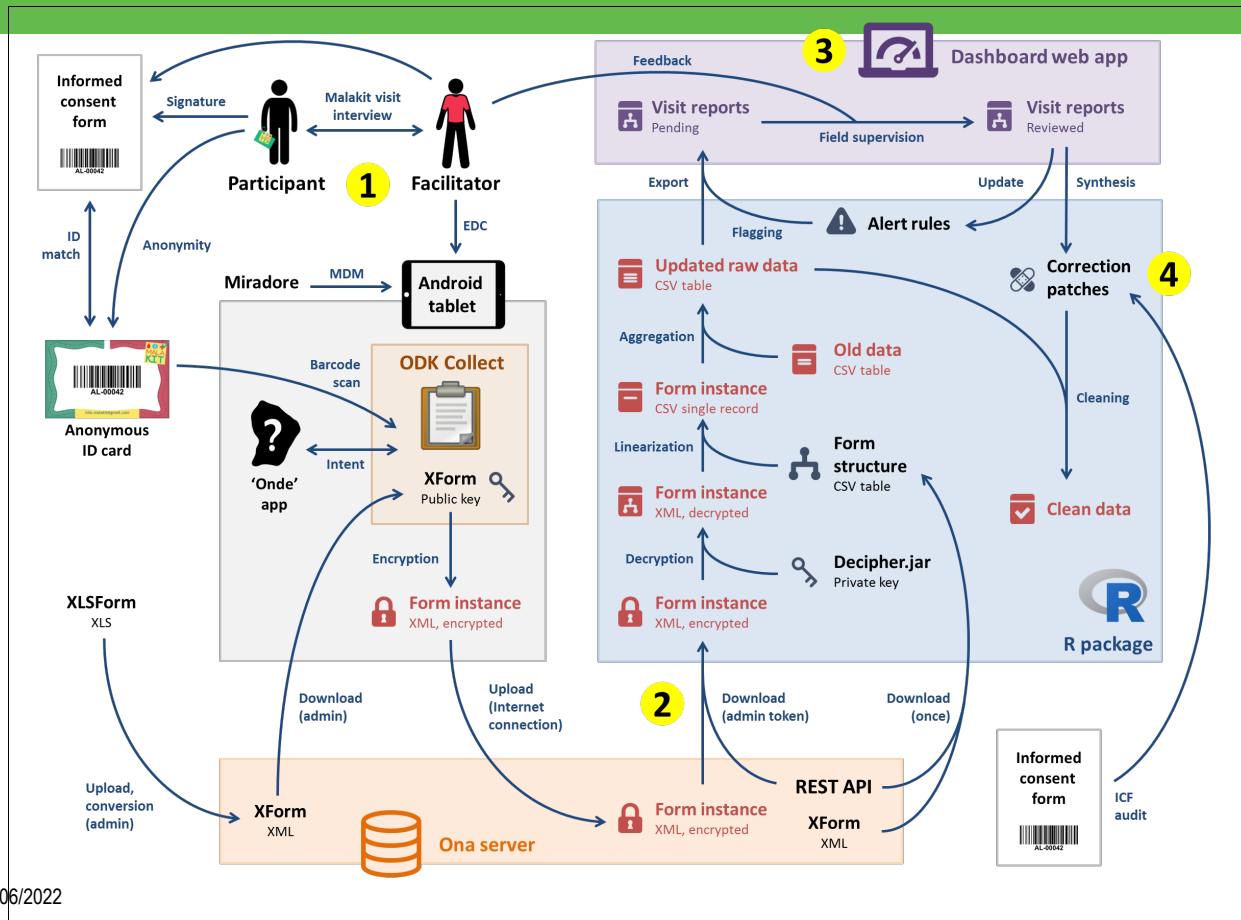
Informed consent form

AL-00042

Signature

Malakit visit interview

Participant

1

Facilitator

ID match

Anonymity

EDC

Miradore

MDM

Android tablet

AL-00042

Anonymous ID card

Barcode scan

ODK Collect

Intent

'Onde' app

XForm
Public key

Encryption

Form instance
XML, encrypted

XLSForm
XLS

Download (admin)

Upload (Internet connection)

Upload, conversion (admin)

XForm
XML

Ona server

Form instance
XML, encrypted

Feedback

3

Dashboard web app

Visit reports
Pending

Field supervision

Visit reports
Reviewed

Export

Update

Synthesis

Flagging

Alert rules

Updated raw data
CSV table

Correction patches

4

Aggregation

Old data
CSV table

Form instance
CSV single record

Cleaning

Linearization

Form structure
CSV table

Form instance
XML, decrypted

Clean data

Decryption

Decipher.jar
Private key

Form instance
XML, encrypted

R

R package

2

Download (admin token)

Download (once)

REST API

XForm
XML

Informed consent form

AL-00042

ICF audit

06/2022